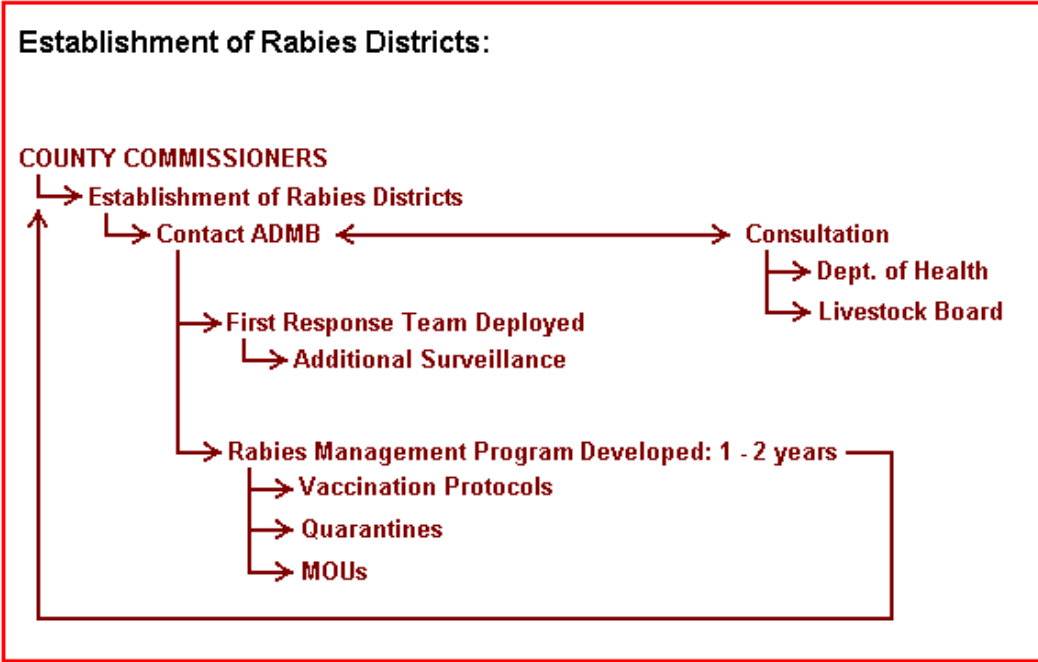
Establishment of Rabies Districts:

COUNTY COMMISSIONERS
Establishment of Rabies Districts
Contact ADMB
Consultation
Dept. of Health
Livestock Board
First Response Team Deployed
Additional Surveillance
Rabies Management Program Developed: 1 - 2 years
Vaccination Protocols
Quarantines
MOUs